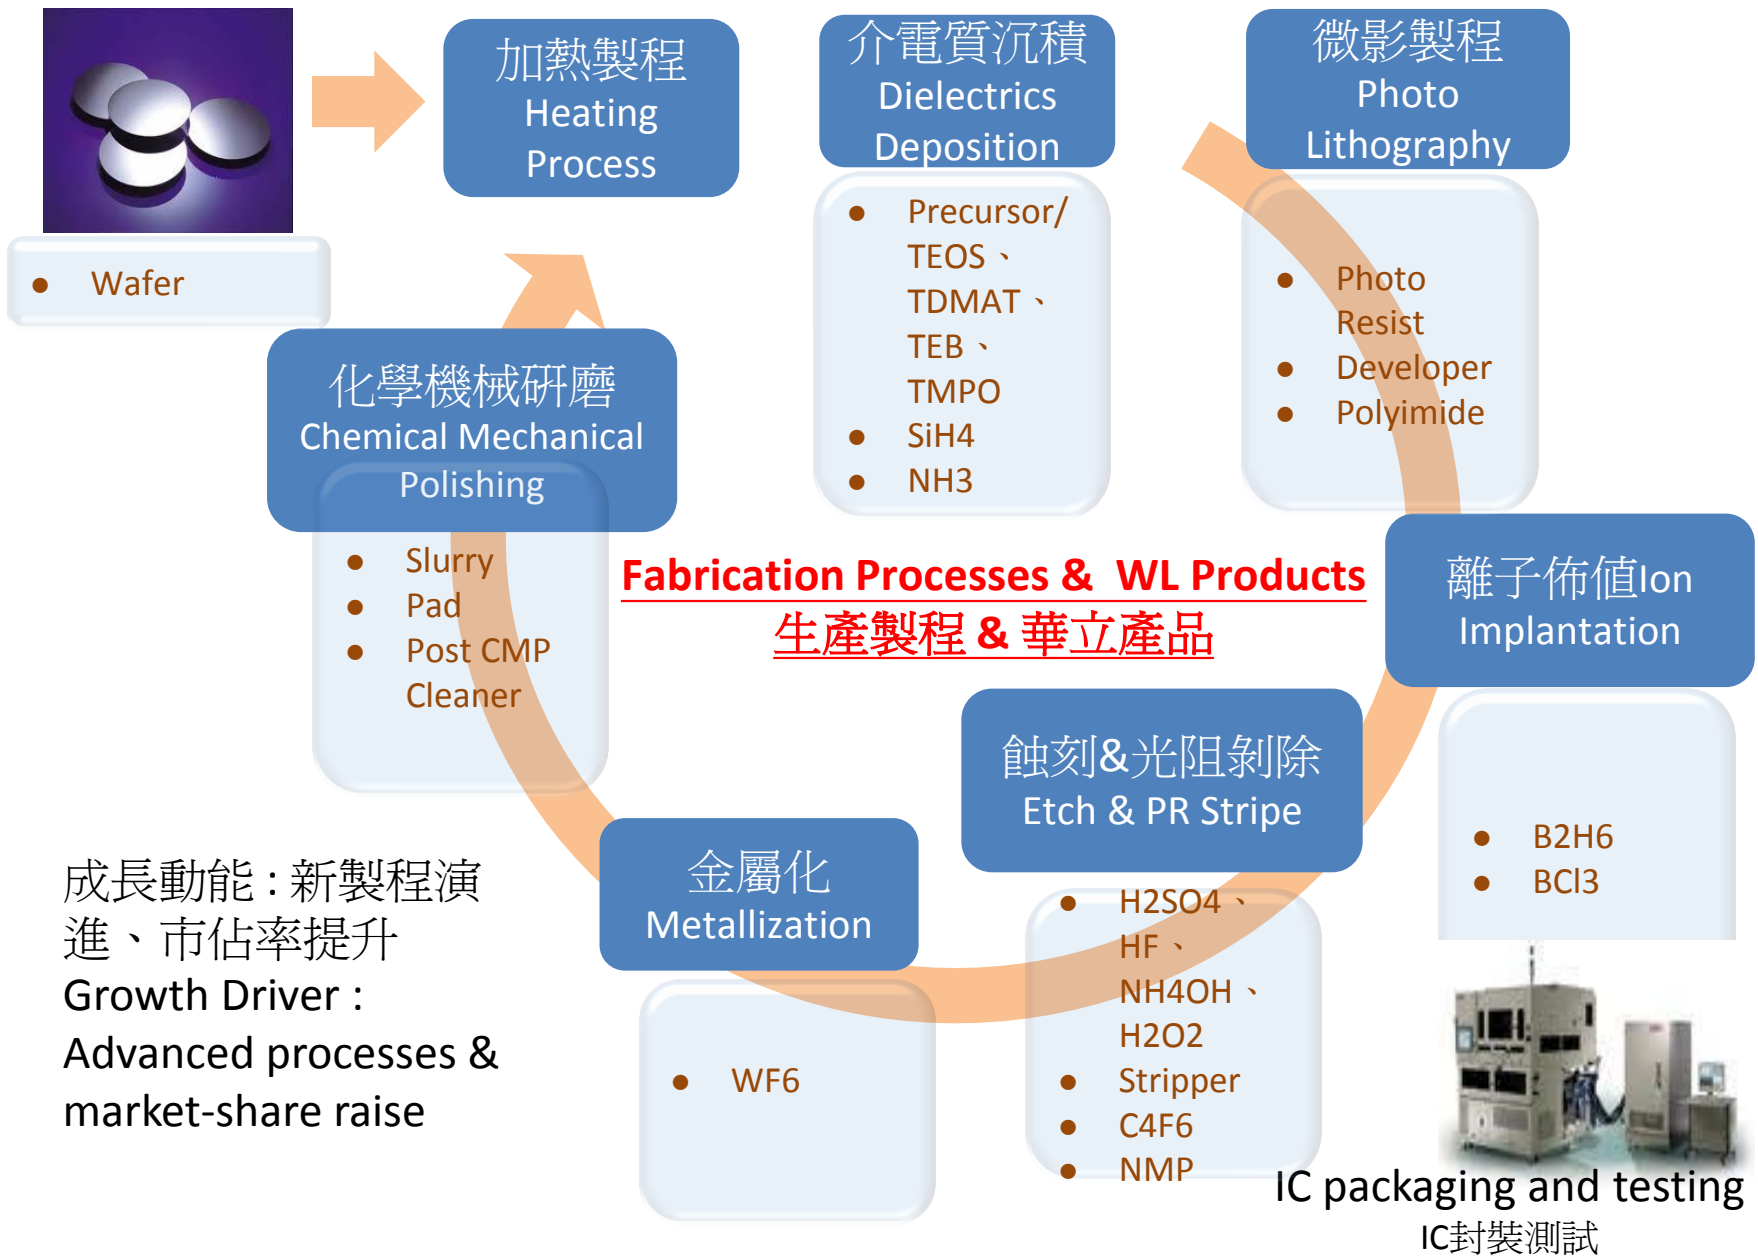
Wafer

加熱製程
Heating Process

介電質沉積
Dielectrics Deposition

- Precursor/ TEOS、 TDMAT、 TEB、 TMPO
- SiH4
- NH3

微影製程
Photo Lithography

- Photo Resist
- Developer
- Polyimide

化學機械研磨
Chemical Mechanical Polishing

- Slurry
- Pad
- Post CMP Cleaner

Fabrication Processes & WL Products
生產製程 & 華立產品

離子佈植Ion Implantation

- B2H6
- BCl3

蝕刻&光阻剝除
Etch & PR Stripe

- H2SO4、 HF、 NH4OH、 H2O2
- Stripper
- C4F6
- NMP

金屬化
Metallization

- WF6

成長動能：新製程演進、市佔率提升
Growth Driver : Advanced processes & market-share raise

IC packaging and testing
IC封裝測試